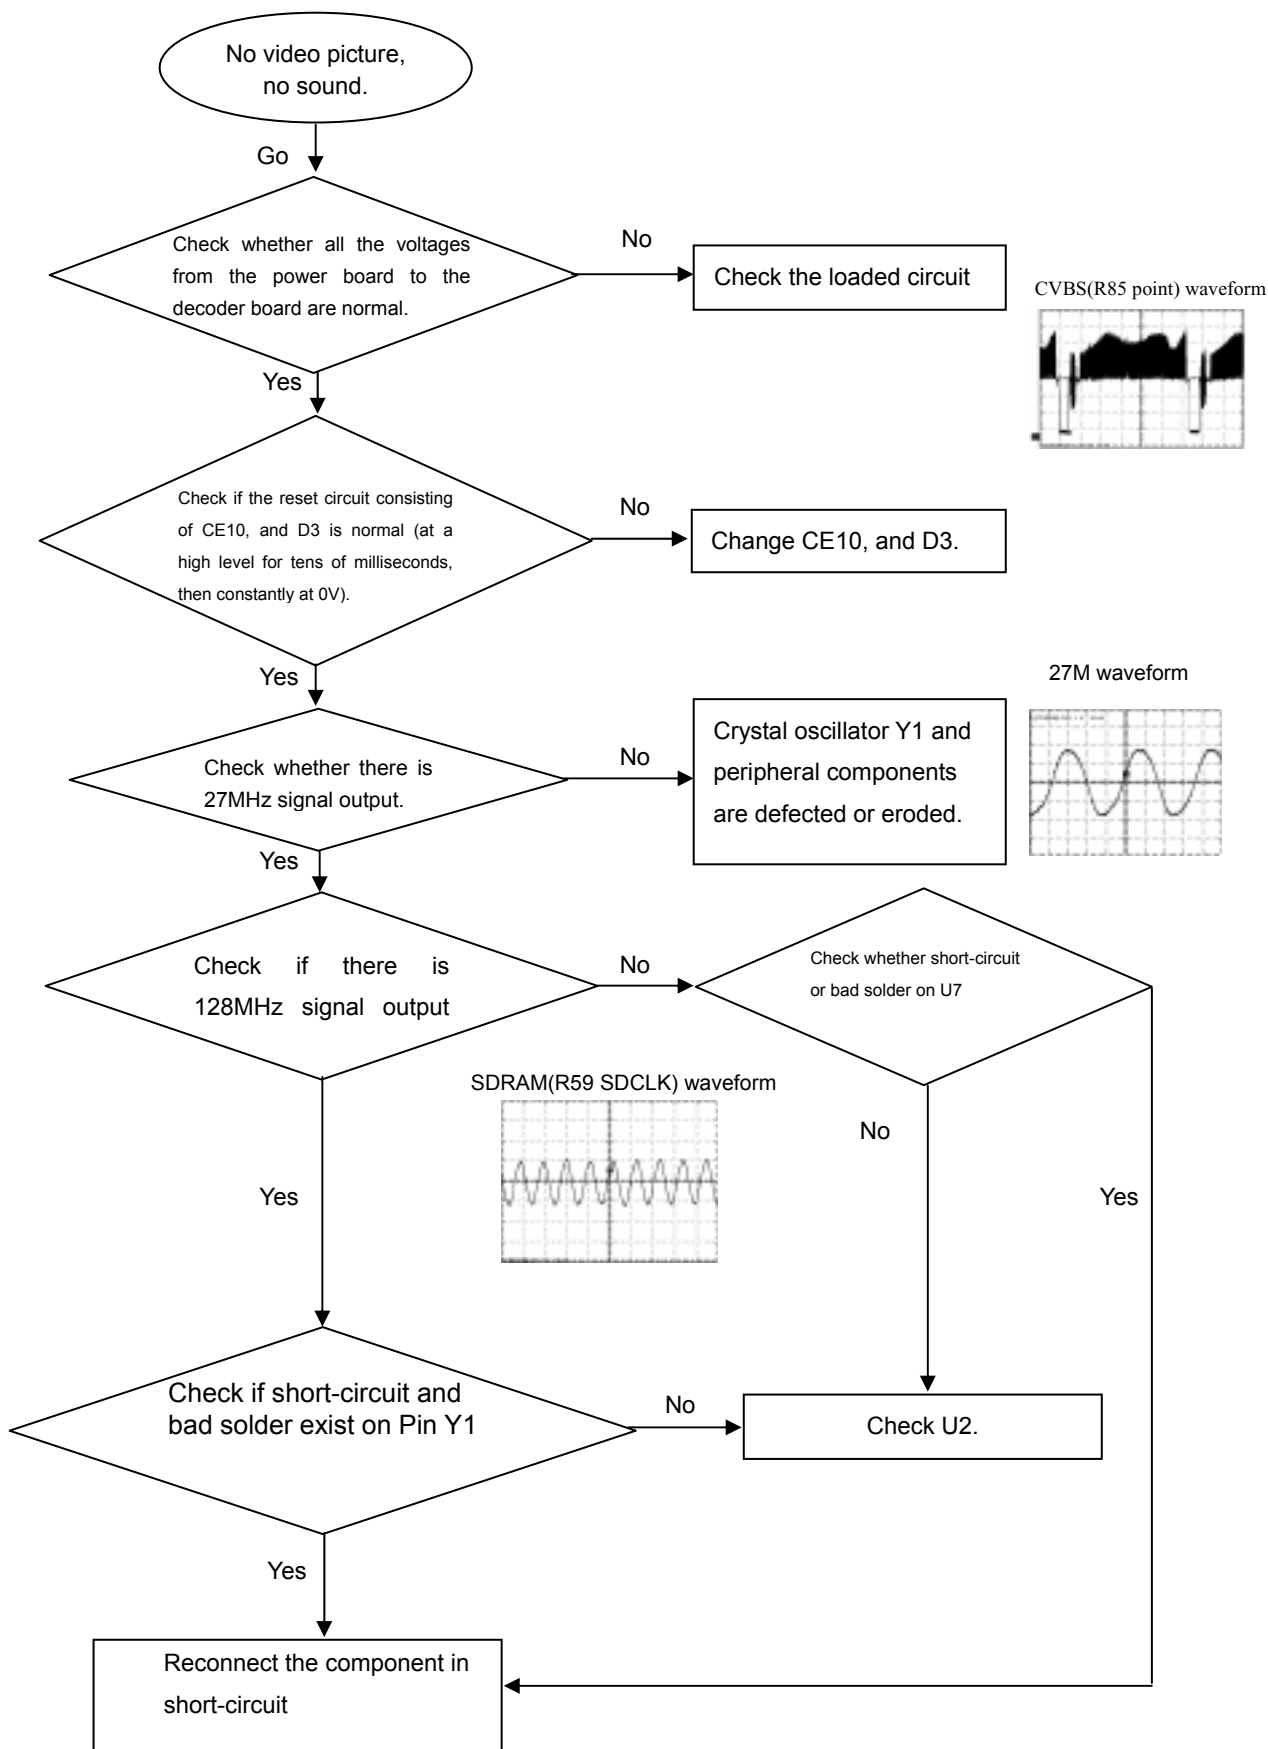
No video picture, no sound.

Go

Check whether all the voltages from the power board to the decoder board are normal.

No

Check the loaded circuit

CVBS(R85 point) waveform

Yes

Check if the reset circuit consisting of CE10, and D3 is normal (at a high level for tens of milliseconds, then constantly at 0V).

No

Change CE10, and D3.

Yes

27M waveform

Check whether there is 27MHz signal output.

No

Crystal oscillator Y1 and peripheral components are defected or eroded.

Yes

Check if there is 128MHz signal output

No

Check whether short-circuit or bad solder on U7

SDRAM(R59 SDCLK) waveform

No

Yes

Yes

Check if short-circuit and bad solder exist on Pin Y1

No

Check U2.

Yes

Reconnect the component in short-circuit